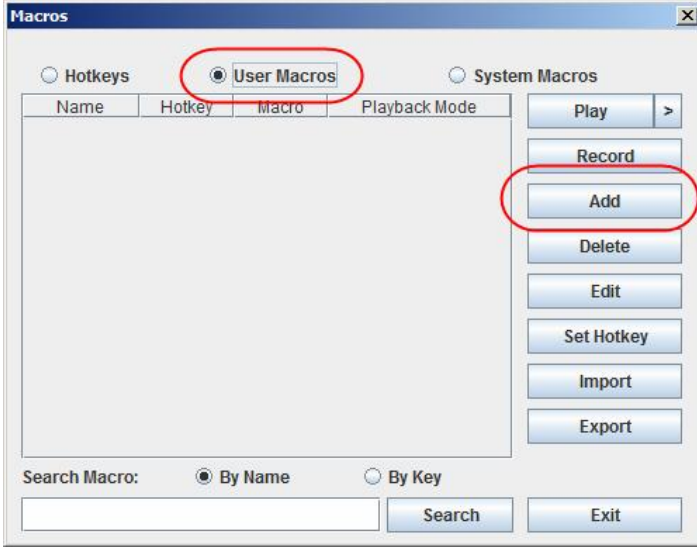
Macros

Hotkeys
User Macros
System Macros

| Name | Hotkey | Macro | Playback Mode |
|---|---|---|---|

Play
>
Record
Add
Delete
Edit
Set Hotkey
Import
Export

Search Macro:
By Name
By Key

Search
Exit